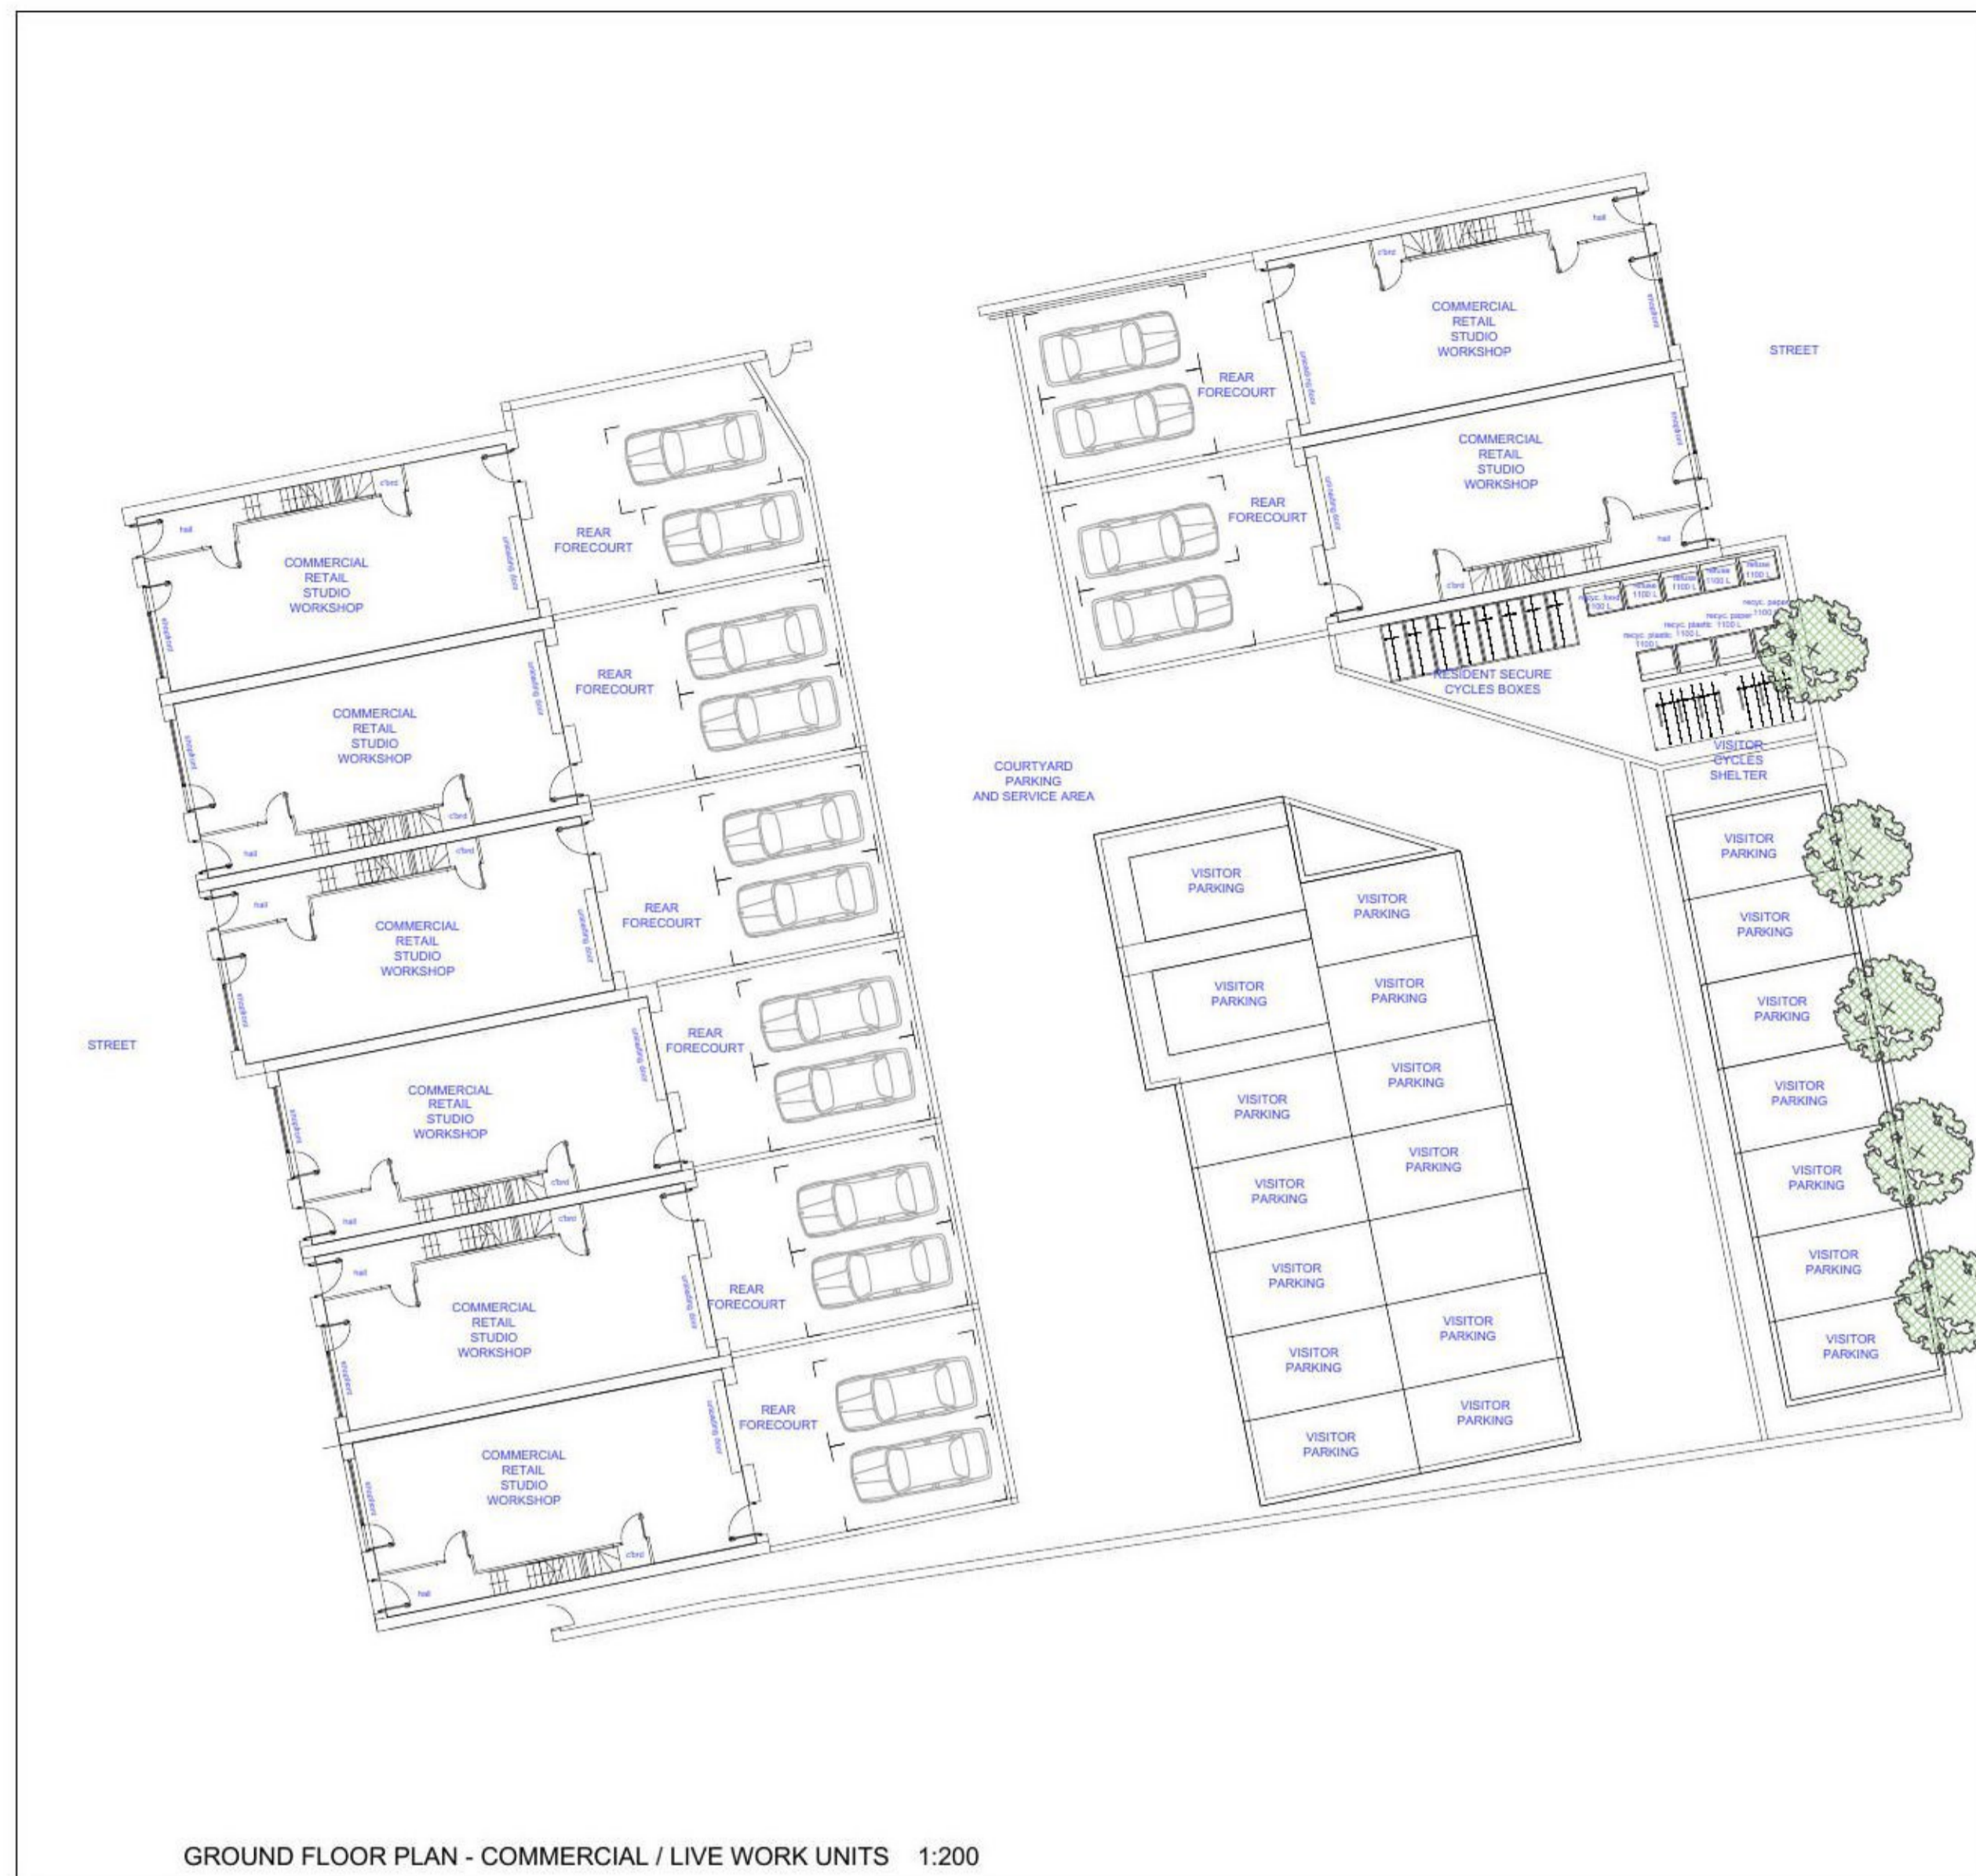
COMMERCIAL
RETAIL
STUDIO
WORKSHOP

STREET

REAR
FORECOURT

COMMERCIAL
RETAIL
STUDIO
WORKSHOP

REAR
FORECOURT

hall

c'brd

RESIDENT SECURE
CYCLES BOXES

REAR
FORECOURT

COMMERCIAL
RETAIL
STUDIO
WORKSHOP

REAR
FORECOURT

COMMERCIAL
RETAIL
STUDIO
WORKSHOP

VISITOR
CYCLES
SHELTER

COURTYARD
PARKING
AND SERVICE AREA

VISITOR
PARKING

VISITOR
PARKING

COMMERCIAL
RETAIL
STUDIO
WORKSHOP

REAR
FORECOURT

VISITOR
PARKING

VISITOR
PARKING

VISITOR
PARKING

VISITOR
PARKING

VISITOR
PARKING

STREET

COMMERCIAL
RETAIL
STUDIO
WORKSHOP

REAR
FORECOURT

VISITOR
PARKING

VISITOR
PARKING

VISITOR
PARKING

VISITOR
PARKING

VISITOR
PARKING

VISITOR
PARKING

VISITOR
PARKING

REAR
FORECOURT

COMMERCIAL
RETAIL
STUDIO
WORKSHOP

VISITOR
PARKING

VISITOR
PARKING

VISITOR
PARKING

REAR
FORECOURT

COMMERCIAL
RETAIL
STUDIO
WORKSHOP

VISITOR
PARKING

VISITOR
PARKING

VISITOR
PARKING

GROUND FLOOR PLAN - COMMERCIAL / LIVE WORK UNITS 1:200